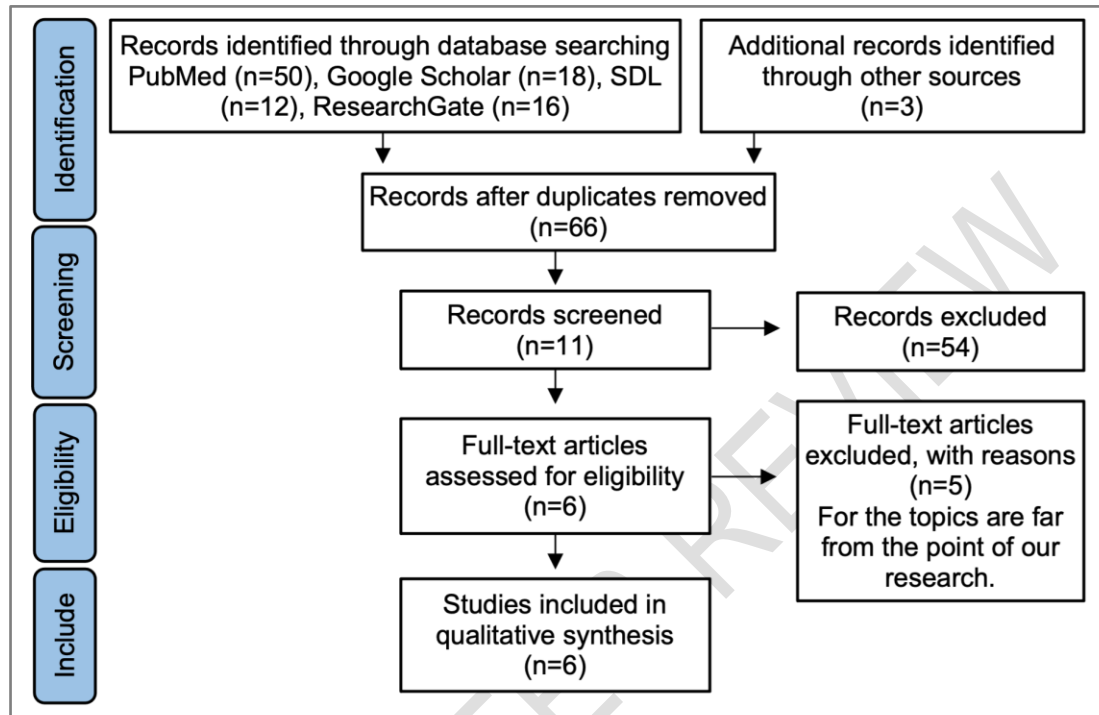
Identification

Records identified through database searching PubMed (n=50), Google Scholar (n=18), SDL (n=12), ResearchGate (n=16)

Additional records identified through other sources (n=3)

Records after duplicates removed (n=66)

Screening

Records screened (n=11)

Records excluded (n=54)

Eligibility

Full-text articles assessed for eligibility (n=6)

Full-text articles excluded, with reasons (n=5) For the topics are far from the point of our research.

Include

Studies included in qualitative synthesis (n=6)

PEER REVIEW